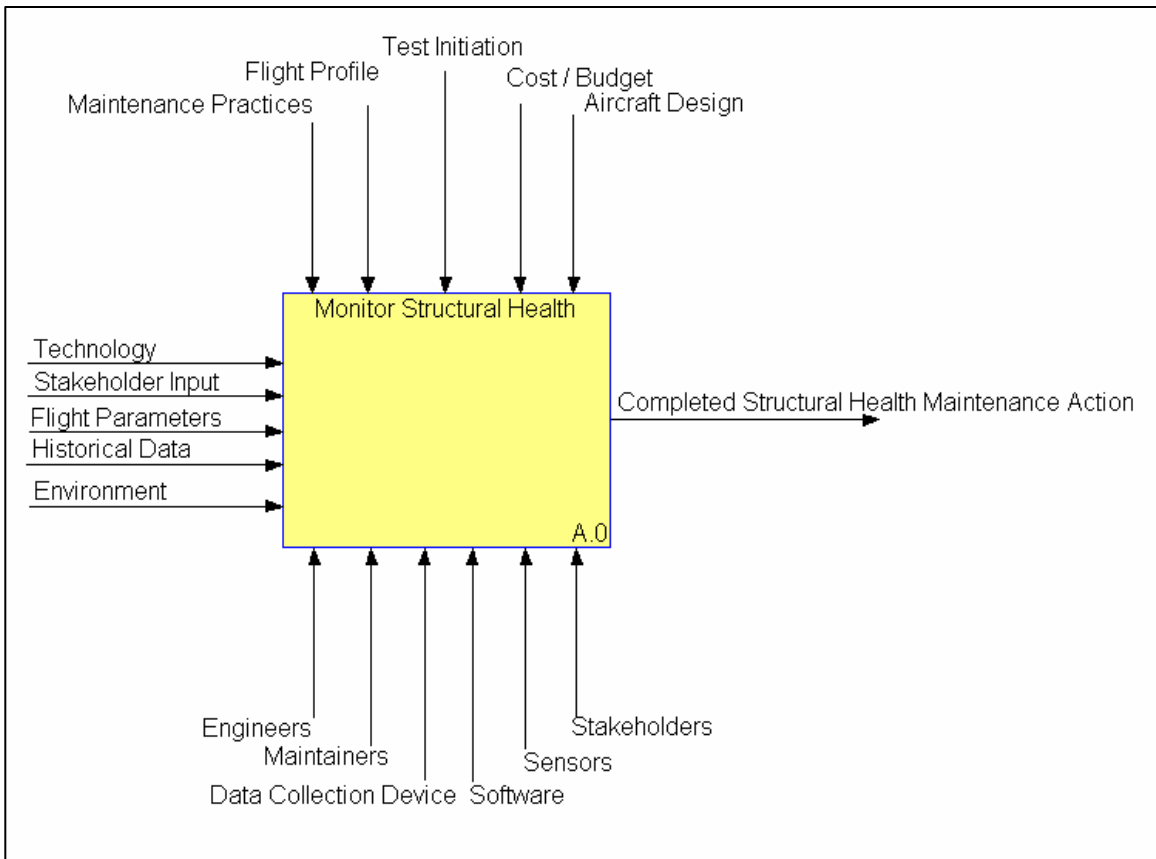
Test Initiation
Flight Profile
Cost / Budget
Maintenance Practices
Aircraft Design

Monitor Structural Health

Technology
Stakeholder Input
Flight Parameters
Historical Data
Environment

Completed Structural Health Maintenance Action

A.0

Engineers
Maintainers
Data Collection Device
Software
Sensors
Stakeholders